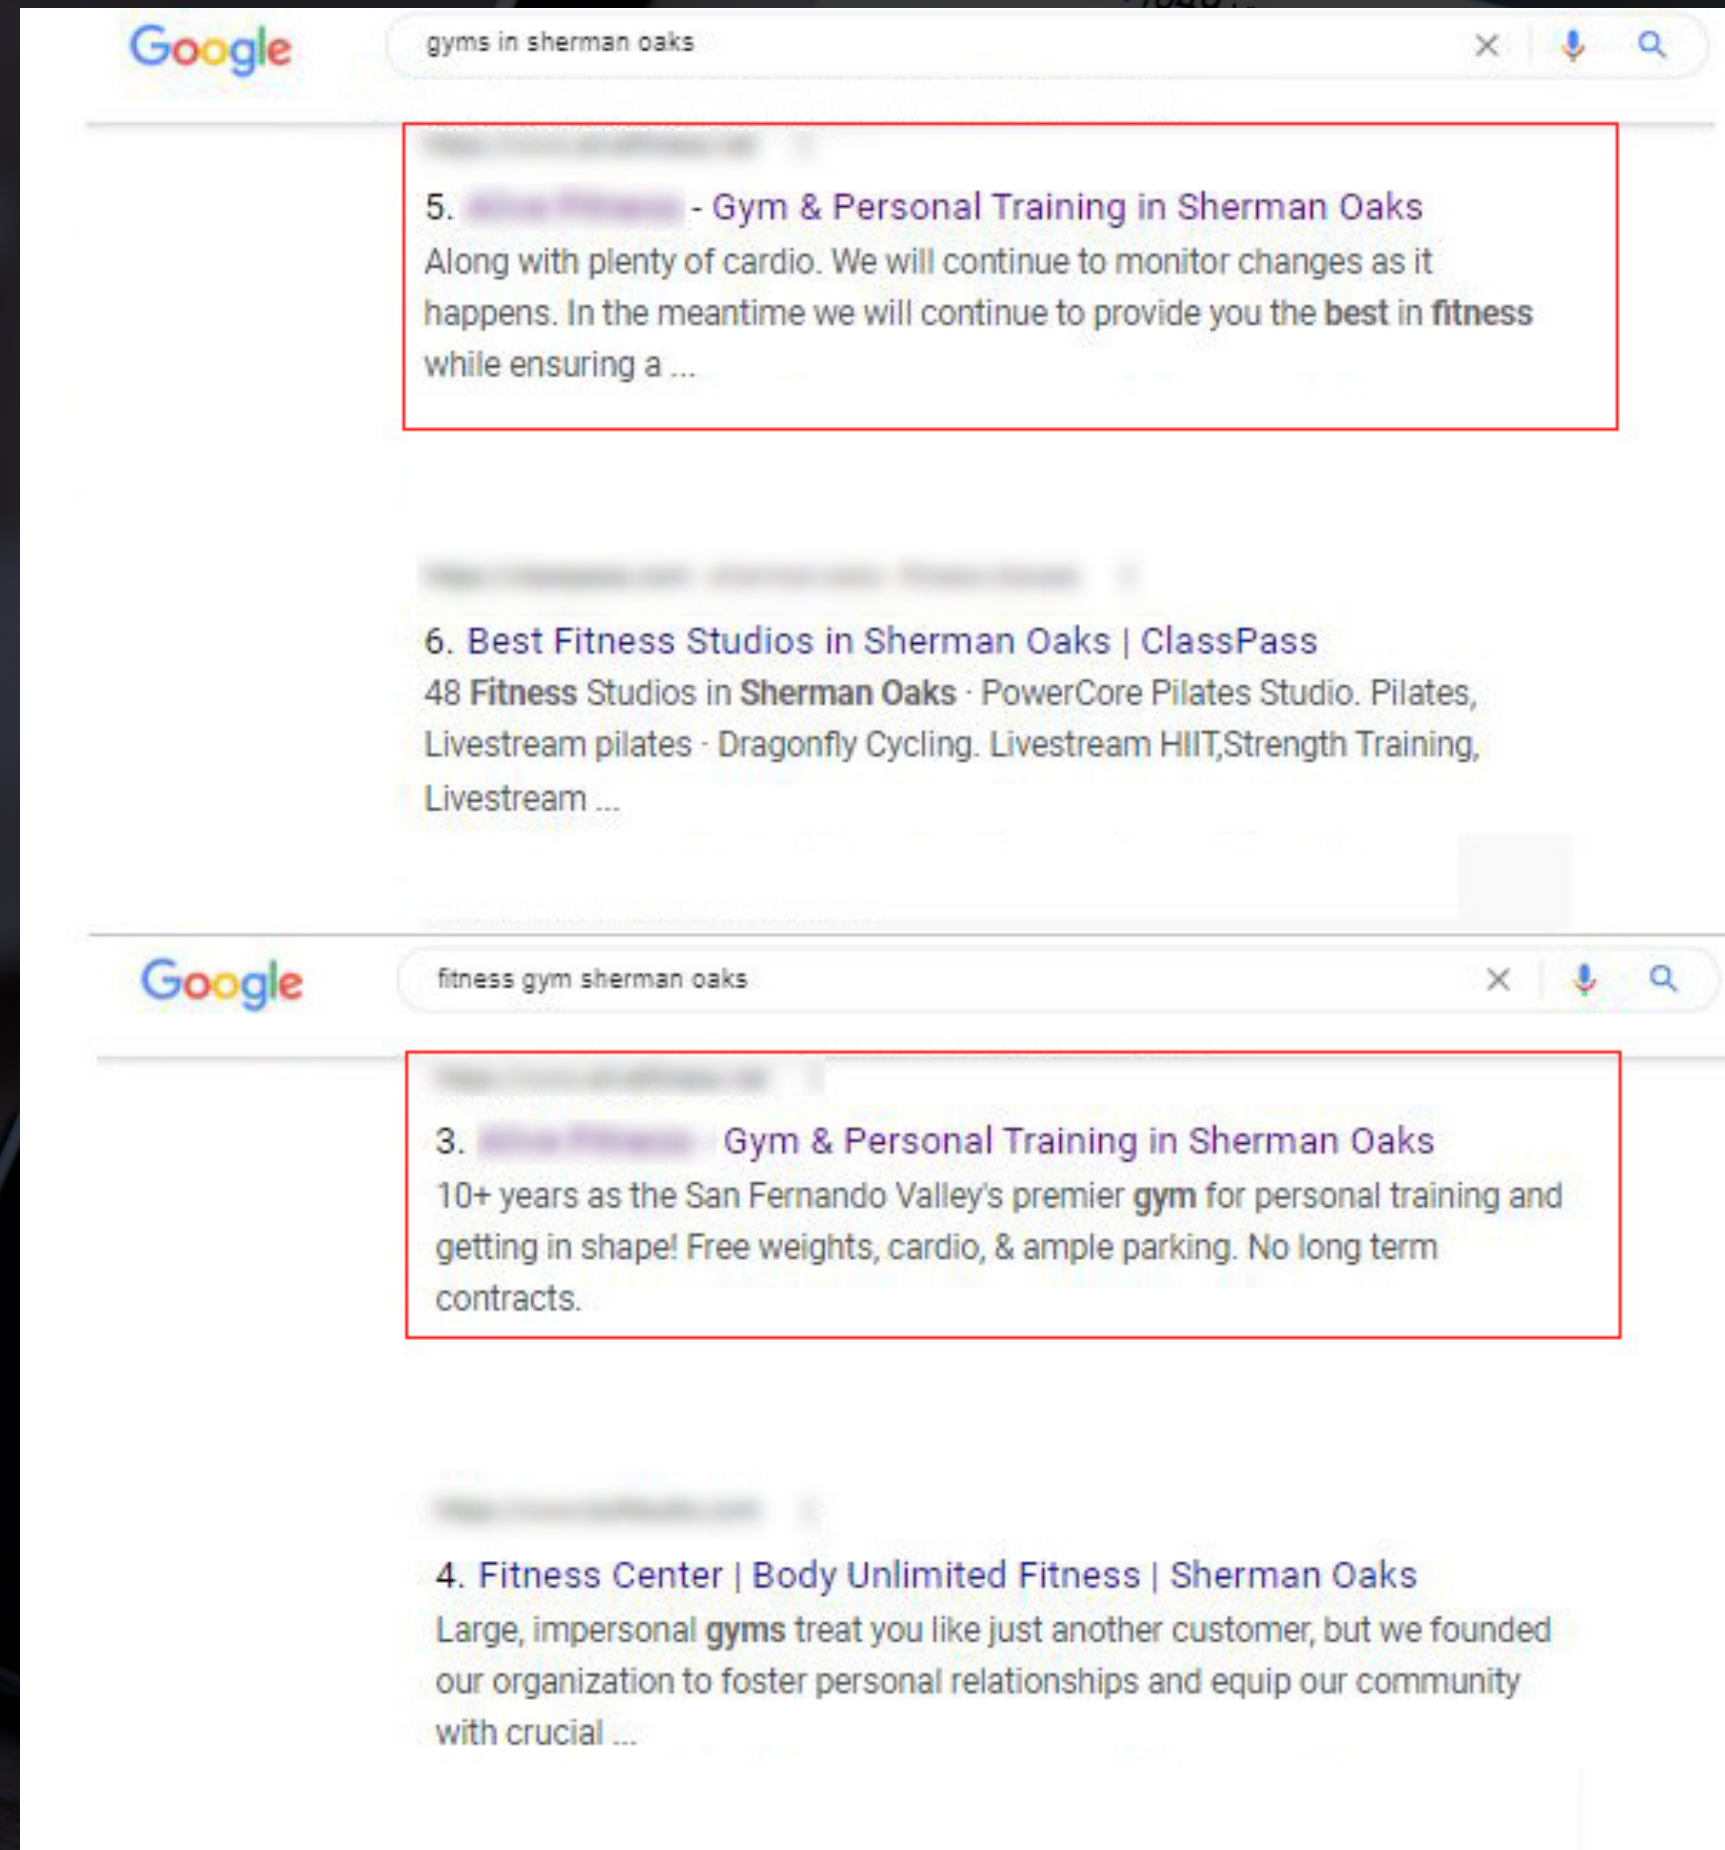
Google

gyms in sherman oaks

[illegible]

5. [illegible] - Gym & Personal Training in Sherman Oaks
Along with plenty of cardio. We will continue to monitor changes as it happens. In the meantime we will continue to provide you the **best** in **fitness** while ensuring a ...

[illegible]

6. Best Fitness Studios in Sherman Oaks | ClassPass
48 **Fitness** Studios in **Sherman Oaks** · PowerCore Pilates Studio. Pilates, Livestream pilates · Dragonfly Cycling. Livestream HIIT,Strength Training, Livestream ...

Google

fitness gym sherman oaks

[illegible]

3. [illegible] Gym & Personal Training in Sherman Oaks
10+ years as the San Fernando Valley's premier **gym** for personal training and getting in shape! Free weights, cardio, & ample parking. No long term contracts.

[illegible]

4. Fitness Center | Body Unlimited Fitness | Sherman Oaks
Large, impersonal **gyms** treat you like just another customer, but we founded our organization to foster personal relationships and equip our community with crucial ...